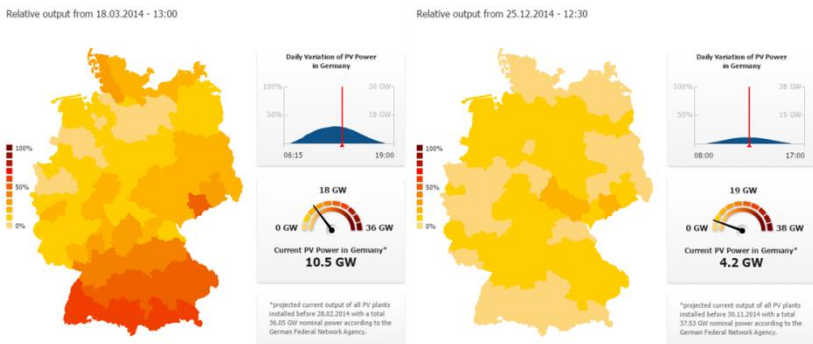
Relative output from 18.03.2014 - 13:00

100%
50%
0%

Daily Variation of PV Power in Germany

100%
50%
36 GW
18 GW
06:15
19:00

18 GW
0 GW
36 GW

Current PV Power in Germany*
10.5 GW

*projected current output of all PV plants installed before 28.02.2014 with a total 36.05 GW nominal power according to the German Federal Network Agency.

Relative output from 25.12.2014 - 12:30

100%
50%
0%

Daily Variation of PV Power in Germany

100%
50%
38 GW
19 GW
08:00
17:00

19 GW
0 GW
38 GW

Current PV Power in Germany*
4.2 GW

*projected current output of all PV plants installed before 30.11.2014 with a total 37.53 GW nominal power according to the German Federal Network Agency.